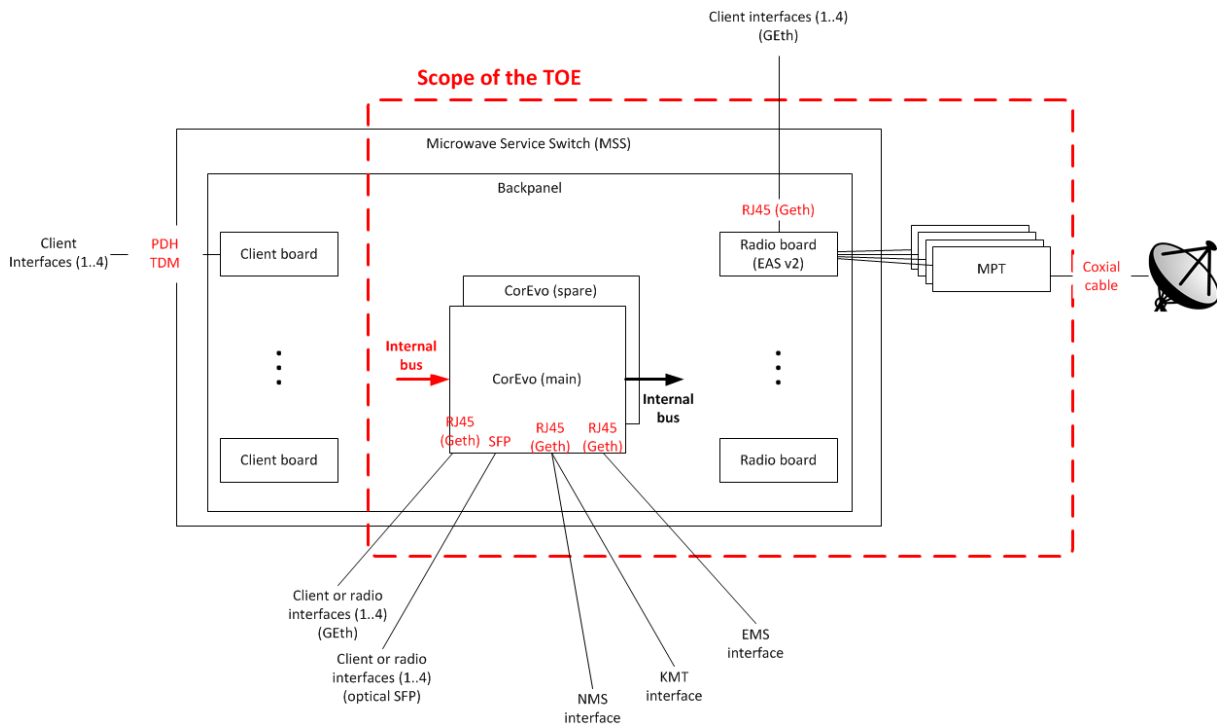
Client interfaces (1..4)
(GEth)

Scope of the TOE

Microwave Service Switch (MSS)

Backpanel

RJ45 (Geth)

Client Interfaces (1..4)

PDH
TDM

Client board

Radio board
(EAS v2)

MPT

Coxial cable

CorEvo (spare)

Internal bus

CorEvo (main)

Internal bus

RJ45
(Geth)

SFP

RJ45
(Geth)

RJ45
(Geth)

Client board

Radio board

Client or radio interfaces (1..4)
(GEth)

Client or radio interfaces (1..4)
(optical SFP)

NMS
interface

KMT
interface

EMS
interface